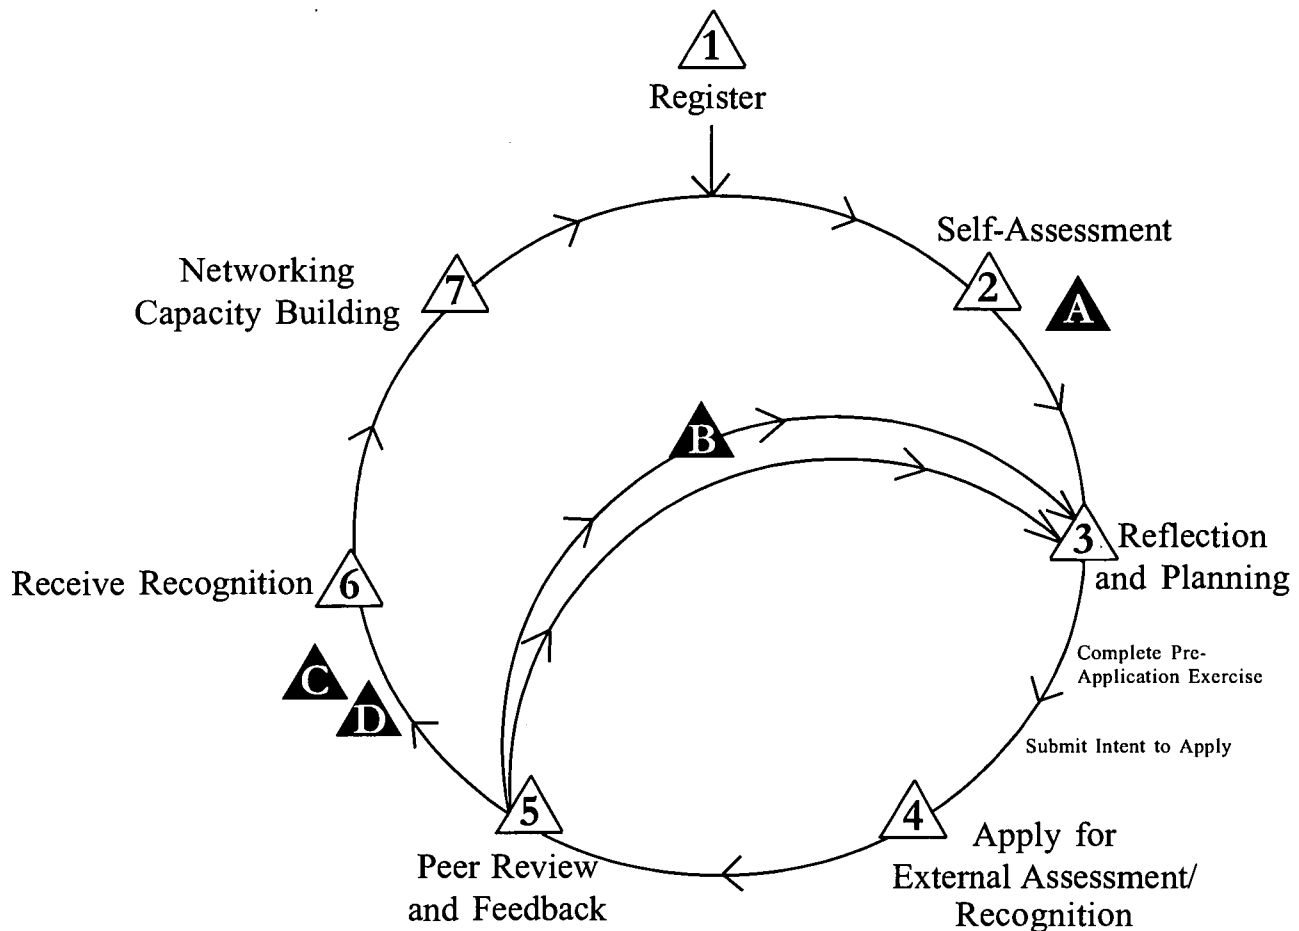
1
Register

Self-Assessment
2
A

Networking
Capacity Building
7

B

3
Reflection
and Planning

Complete Pre-Application Exercise

Submit Intent to Apply

Receive Recognition
6

C
D

5
Peer Review
and Feedback

4
Apply for
External Assessment/
Recognition